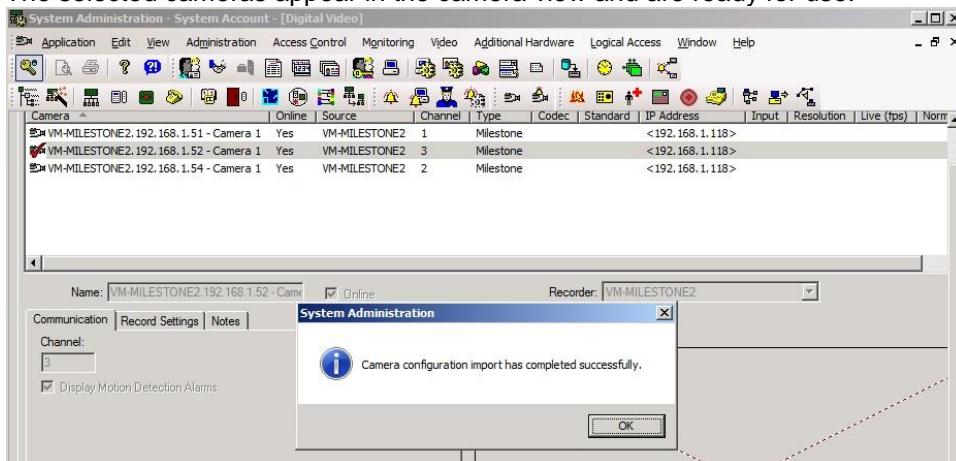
The selected cameras appear in the camera view and are ready for use.

System Administration - System Account - [Digital Video]

Application Edit View Administration Access Control Monitoring Video Additional Hardware Logical Access Window Help

| Camera | Online | Source | Channel | Type | Codec | Standard | IP Address | Input | Resolution | Live (fps) | Norm |
|---|---|---|---|---|---|---|---|---|---|---|---|
| VM-MILESTONE2.192.168.1.51 - Camera 1 | Yes | VM-MILESTONE2 | 1 | Milestone | | | <192.168.1.118> | | | | |
| VM-MILESTONE2.192.168.1.52 - Camera 1 | Yes | VM-MILESTONE2 | 3 | Milestone | | | <192.168.1.118> | | | | |
| VM-MILESTONE2.192.168.1.54 - Camera 1 | Yes | VM-MILESTONE2 | 2 | Milestone | | | <192.168.1.118> | | | | |

Name: VM-MILESTONE2.192.168.1.52 - Cam
Online
Recorder: VM-MILESTONE2

Communication | Record Settings | Notes

Channel:
3

Display Motion Detection Alarms

System Administration

Camera configuration import has completed successfully.

OK